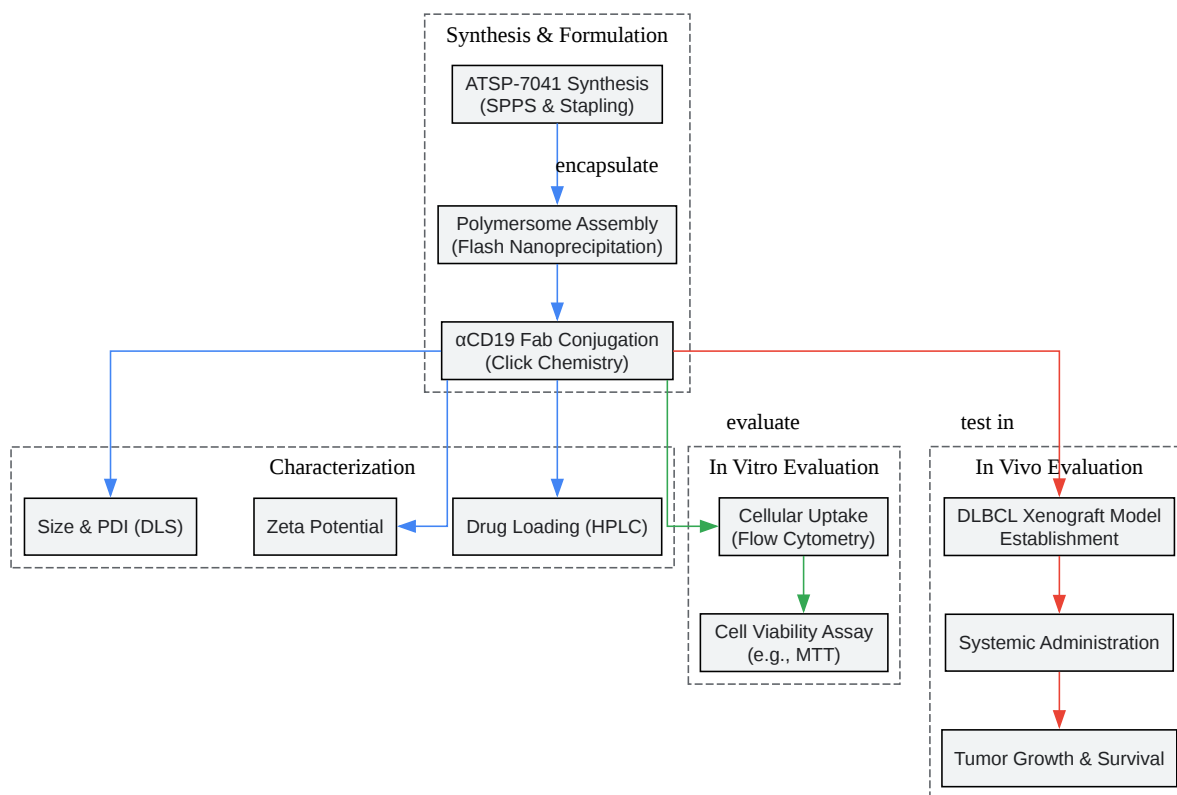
Synthesis & Formulation

ATSP-7041 Synthesis (SPPS & Stapling)

encapsulate

Polymersome Assembly (Flash Nanoprecipitation)

αCD19 Fab Conjugation (Click Chemistry)

evaluate

test in

Characterization

Size & PDI (DLS)

Zeta Potential

Drug Loading (HPLC)

In Vitro Evaluation

Cellular Uptake (Flow Cytometry)

Cell Viability Assay (e.g., MTT)

In Vivo Evaluation

DLBCL Xenograft Model Establishment

Systemic Administration

Tumor Growth & Survival